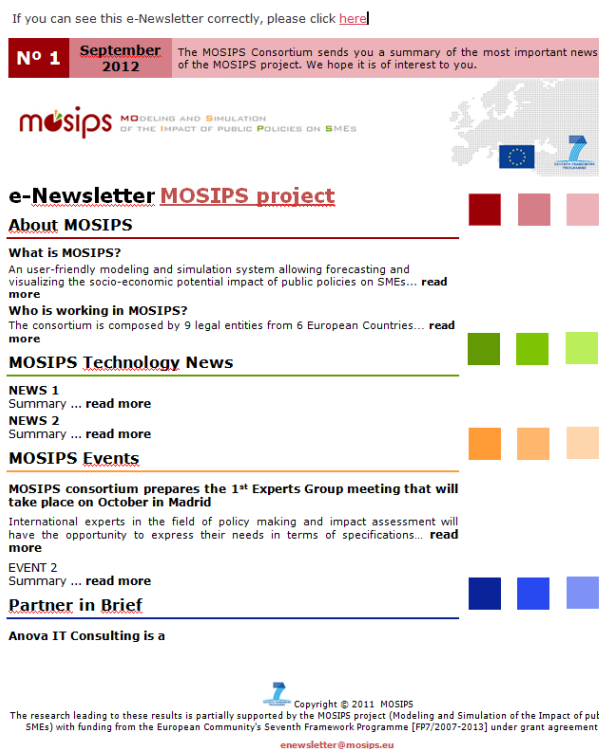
If you can see this e-Newsletter correctly, please click here

Nº 1 September 2012

The MOSIPS Consortium sends you a summary of the most important news of the MOSIPS project. We hope it is of interest to you.

mosips MODELING AND SIMULATION OF THE IMPACT OF PUBLIC POLICIES ON SMEs

SEVENTH FRAMEWORK PROGRAMME

e-Newsletter MOSIPS project

About MOSIPS

What is MOSIPS?

An user-friendly modeling and simulation system allowing forecasting and visualizing the socio-economic potential impact of public policies on SMEs... read more

Who is working in MOSIPS?

The consortium is composed by 9 legal entities from 6 European Countries... read more

MOSIPS Technology News

NEWS 1
Summary ... read more

NEWS 2
Summary ... read more

MOSIPS Events

MOSIPS consortium prepares the 1st Experts Group meeting that will take place on October in Madrid

International experts in the field of policy making and impact assessment will have the opportunity to express their needs in terms of specifications... read more

EVENT 2
Summary ... read more

Partner in Brief

Anova IT Consulting is a

Copyright © 2011 MOSIPS

The research leading to these results is partially supported by the MOSIPS project (Modeling and Simulation of the Impact of pub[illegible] SMEs) with funding from the European Community's Seventh Framework Programme [FP7/2007-2013] under grant agreement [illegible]

enewsletter@mosips.eu